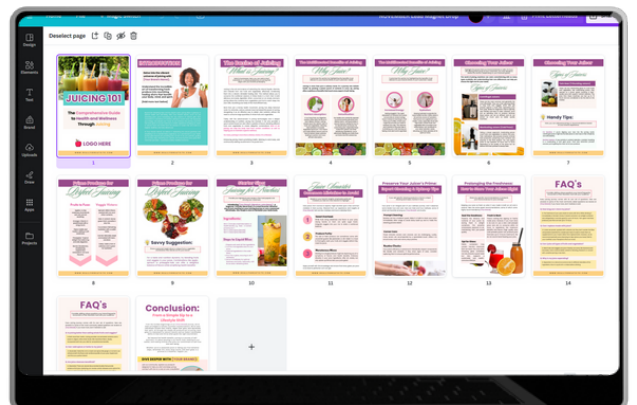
Design
Elements
Text
Brand
Uploads
Draw
Apps
Projects

Deselect page

JUICING 101
The Comprehensive Guide to Health and Wellness Through Juicing
LOGO HERE

INTRODUCTION

The Basics of Juicing
What is Juicing?

The Multifaceted Benefits of Juicing
Why Juice?

The Multifaceted Benefits of Juicing
Why Juice?

Choosing Your Juicer
Types of Juicers

Choosing Your Juicer
Types of Juicers
Handy Tips:

Perfect Juicing

Perfect Juicing
Savvy Suggestion:

Starter Tips
Juicing for Newbies
Ingredients

Common Mistakes to Avoid

Preserve Your Juicer's Prime
Expert Cleaning & Upkeep Tips

Prolonging the Freshness

FAQ's

FAQ's

Conclusion:

1
2
3
4
5
6
7
8
9
10
11
12
13
14